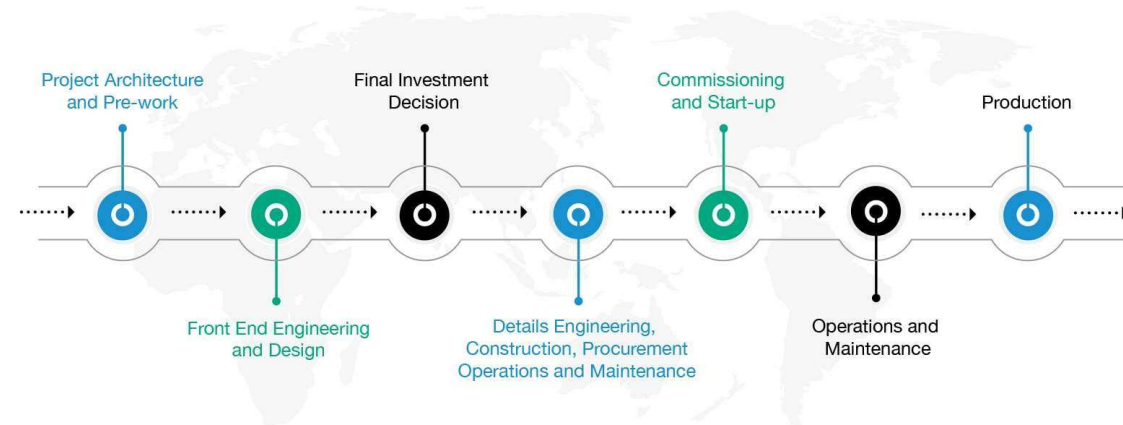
Project Architecture and Pre-work

Front End Engineering and Design

Final Investment Decision

Details Engineering, Construction, Procurement Operations and Maintenance

Commissioning and Start-up

Operations and Maintenance

Production